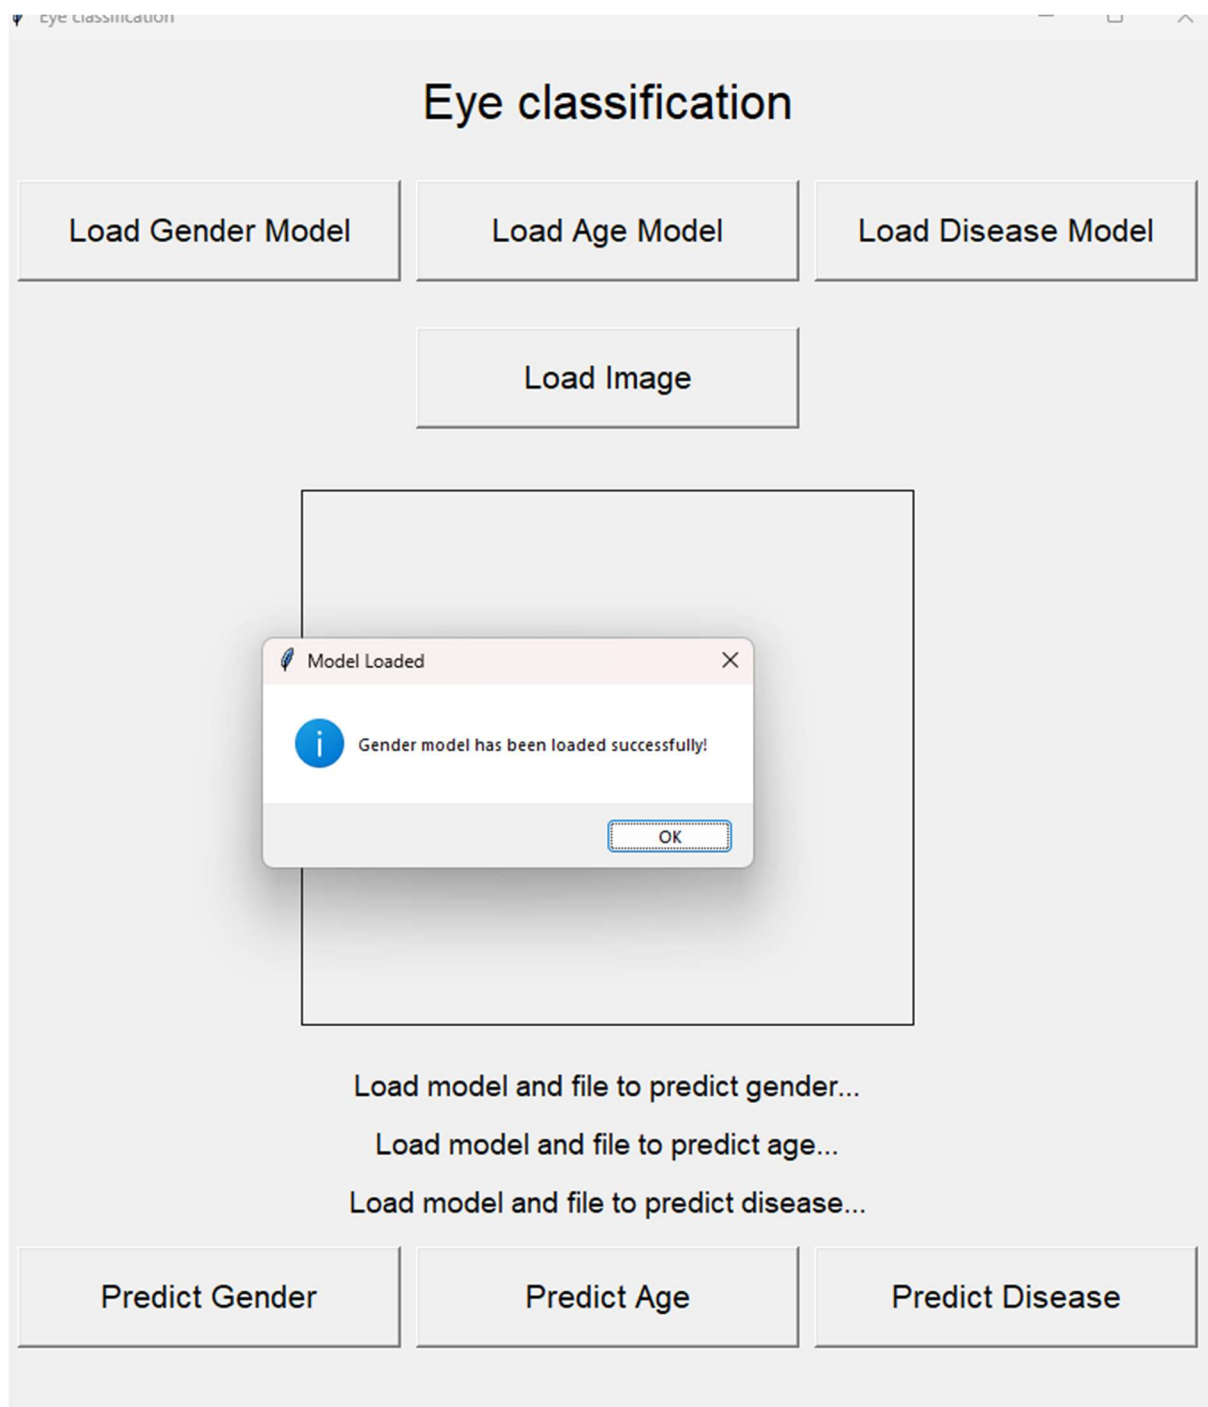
Eye classification

Eye classification

Load Gender Model

Load Age Model

Load Disease Model

Load Image

Model Loaded

Gender model has been loaded successfully!

OK

Load model and file to predict gender...

Load model and file to predict age...

Load model and file to predict disease...

Predict Gender

Predict Age

Predict Disease